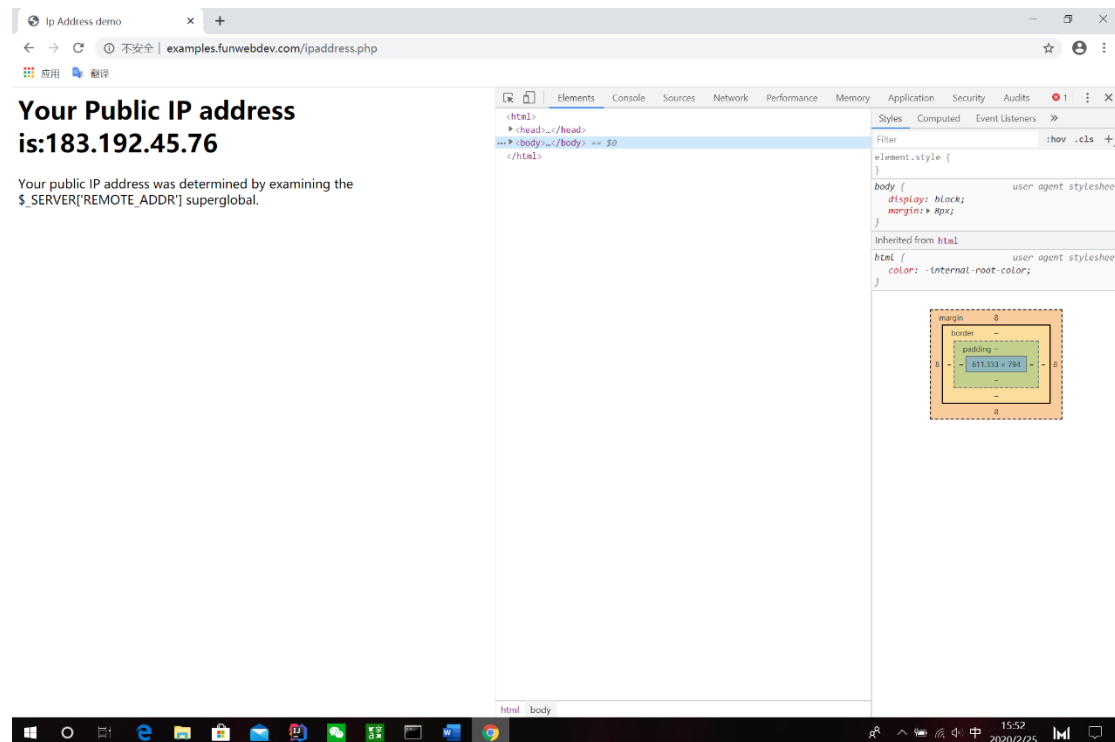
Ip Address demo
×
+
不安全 | examples.funwebdev.com/ipaddress.php
应用 翻译

# Your Public IP address is:183.192.45.76

Your public IP address was determined by examining the $_SERVER['REMOTE_ADDR'] superglobal.

Elements Console Sources Network Performance Memory Application Security Audits 1

<html>
<head>…</head>
<body>…</body> == $0
</html>

Styles Computed Event Listeners »
Filter :hov .cls +
element.style {
}
body { user agent styleshee
display: block;
margin: 8px;
}
Inherited from html
html { user agent styleshee
color: -internal-root-color;
}

margin 8
border –
padding –
611.333 × 794
8 – – – – 8
–
–
8

html body

15:52
2020/2/25
中